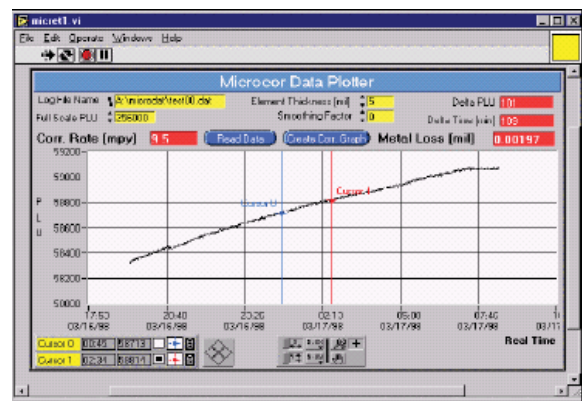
micret1.vi

File Edit Operate Windows Help

Microcor Data Plotter

Log File Name A:\microda\test00.dat
Full Scale PLU 256000
Element Thickness (mil) 5
Smoothing Factor 0
Delta PLU 101
Delta Time (min) 100

Corr. Rate (mpy) 9.5
Read Data
Create Corr. Graph
Metal Loss (mil) 0.00197

P
L
U

59200
59000
58800
58600
58400
58200
58000

Cursor 0
Cursor 1

17:50 03/16/98
20:40 03/16/98
23:20 03/16/98
02:10 03/17/98
05:00 03/17/98
07:40 03/17/98
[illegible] 03/1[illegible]

Cursor 0 02:45 58713
Cursor 1 02:31 58814

Real Time